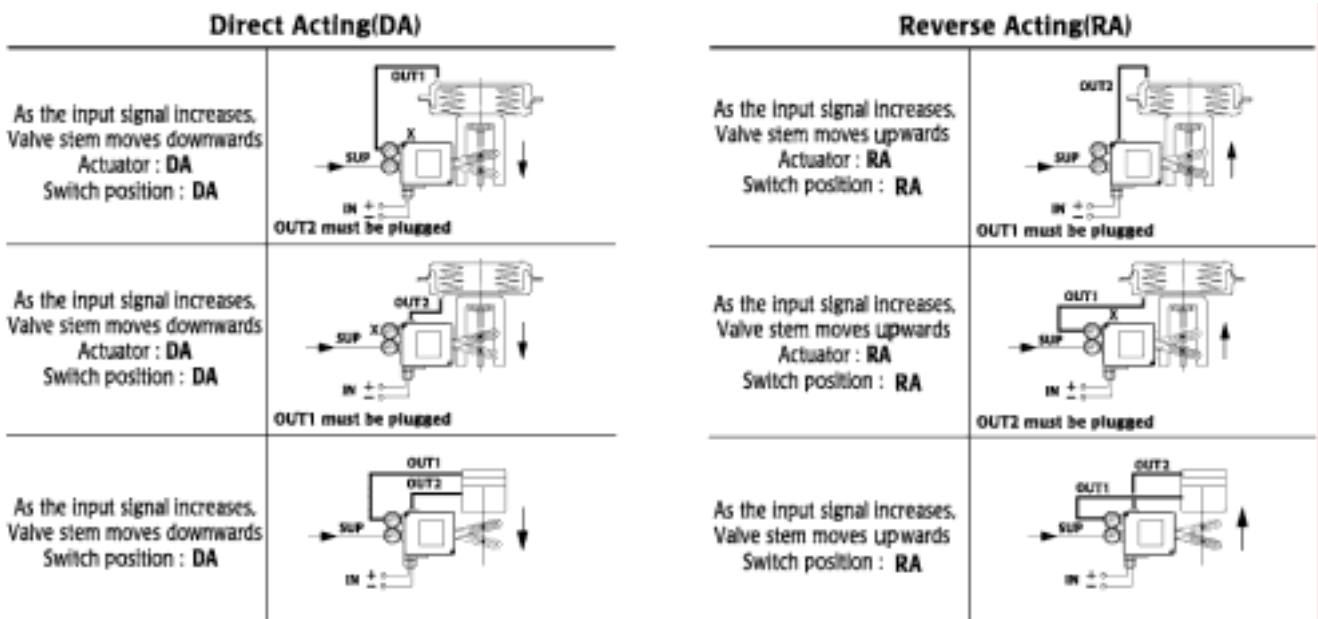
Direct Acting(DA)

| | |
|---|---|
| As the input signal increases, Valve stem moves downwards Actuator : **DA** Switch position : **DA** | OUT1 X SUP IN $\pm$ OUT2 must be plugged |
| As the input signal increases, Valve stem moves downwards Actuator : **DA** Switch position : **DA** | OUT2 X SUP IN $\pm$ OUT1 must be plugged |
| As the input signal increases, Valve stem moves downwards Switch position : **DA** | OUT1 OUT2 SUP IN $\pm$ |

Reverse Acting(RA)

| | |
|---|---|
| As the input signal increases, Valve stem moves upwards Actuator : **RA** Switch position : **RA** | OUT2 SUP IN $\pm$ OUT1 must be plugged |
| As the input signal increases, Valve stem moves upwards Actuator : **RA** Switch position : **RA** | OUT1 X SUP IN $\pm$ OUT2 must be plugged |
| As the input signal increases, Valve stem moves upwards Switch position : **RA** | OUT2 OUT1 SUP IN $\pm$ |